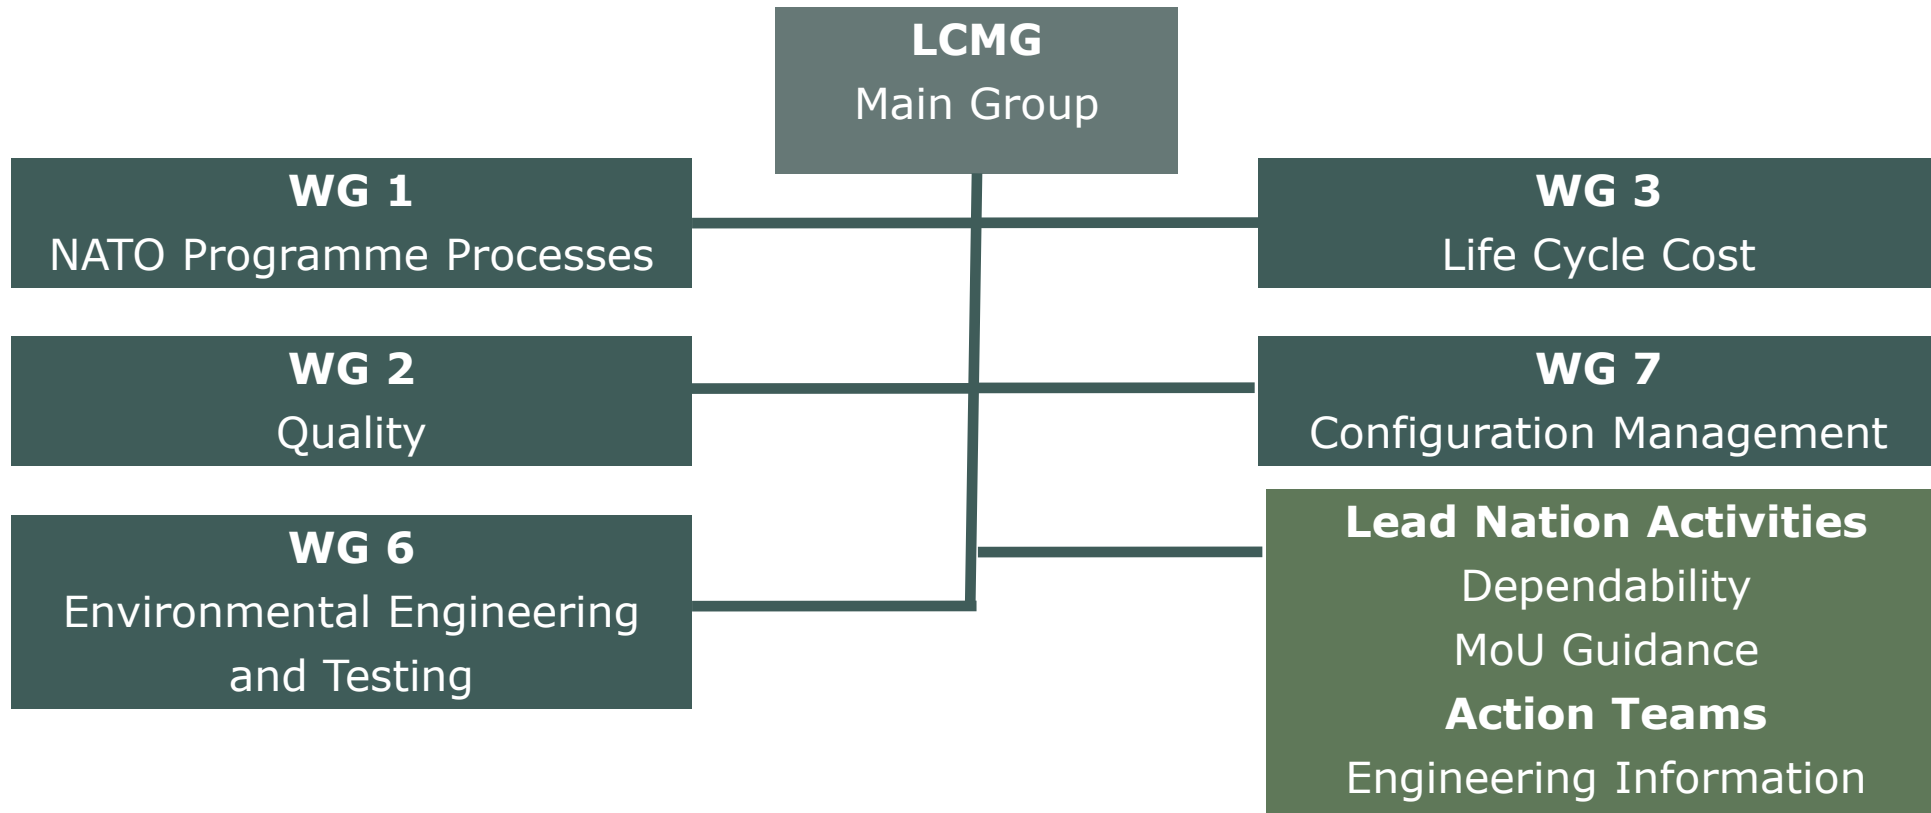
LCMG
Main Group

WG 1
NATO Programme Processes

WG 3
Life Cycle Cost

WG 2
Quality

WG 7
Configuration Management

WG 6
Environmental Engineering and Testing

Lead Nation Activities
Dependability
MoU Guidance
Action Teams
Engineering Information